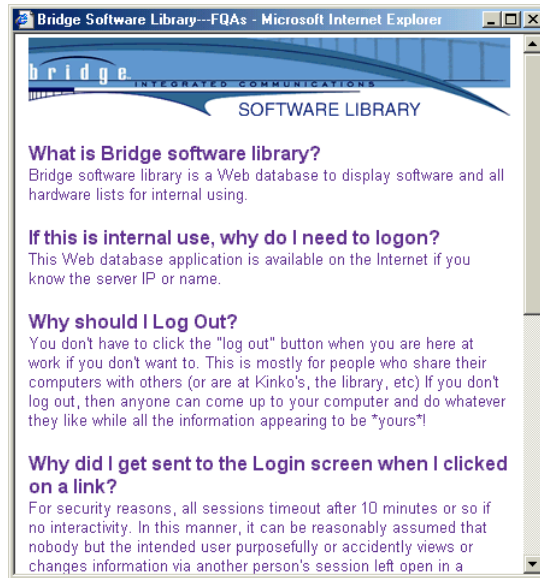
Bridge Software Library---FQAs - Microsoft Internet Explorer

bridge
INTEGRATED COMMUNICATIONS
SOFTWARE LIBRARY

What is Bridge software library?
Bridge software library is a Web database to display software and all hardware lists for internal using.

If this is internal use, why do I need to logon?
This Web database application is available on the Internet if you know the server IP or name.

Why should I Log Out?
You don't have to click the "log out" button when you are here at work if you don't want to. This is mostly for people who share their computers with others (or are at Kinko's, the library, etc) If you don't log out, then anyone can come up to your computer and do whatever they like while all the information appearing to be *yours*!

Why did I get sent to the Login screen when I clicked on a link?
For security reasons, all sessions timeout after 10 minutes or so if no interactivity. In this manner, it can be reasonably assumed that nobody but the intended user purposefully or accidently views or changes information via another person's session left open in a